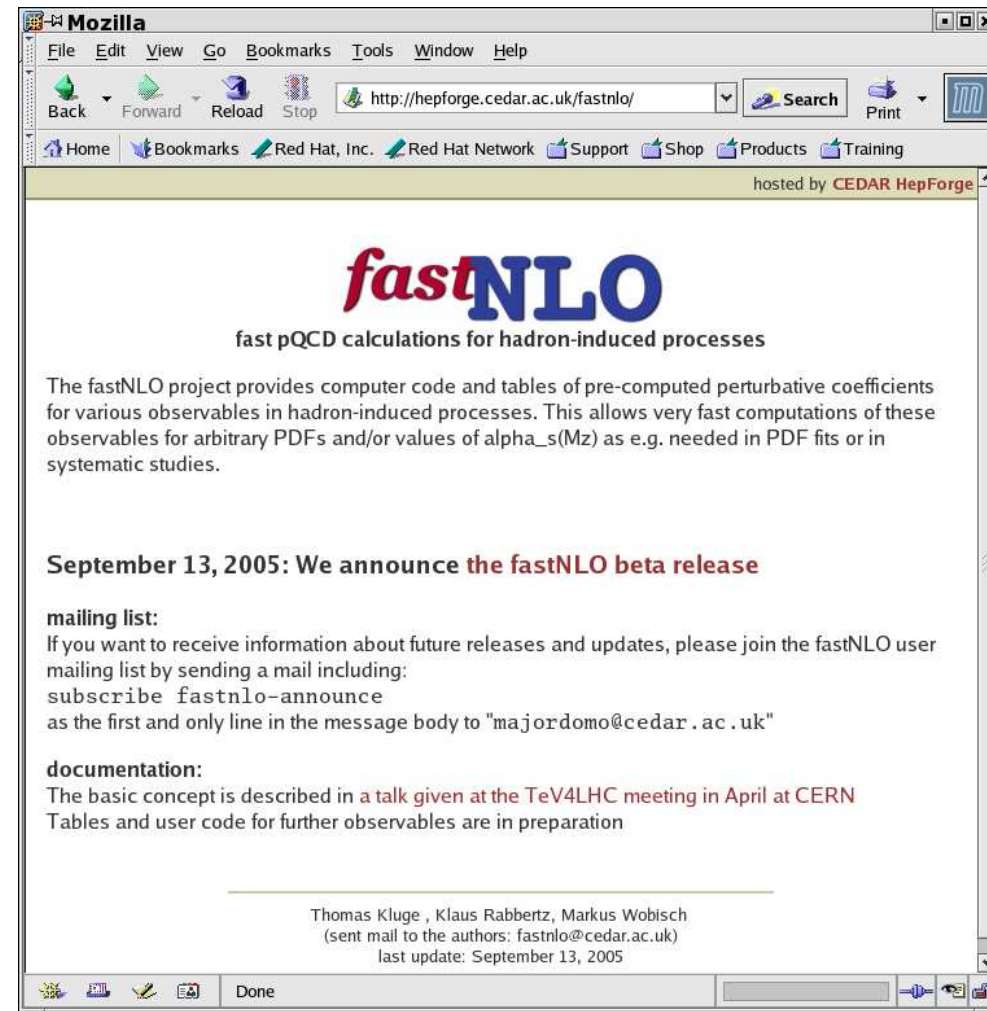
Mozilla

File Edit View Go Bookmarks Tools Window Help

Back Forward Reload Stop http://hepforge.cedar.ac.uk/fastnlo/ Search Print

Home Bookmarks Red Hat, Inc. Red Hat Network Support Shop Products Training

hosted by CEDAR HepForge

fastNLO

fast pQCD calculations for hadron-induced processes

The fastNLO project provides computer code and tables of pre-computed perturbative coefficients for various observables in hadron-induced processes. This allows very fast computations of these observables for arbitrary PDFs and/or values of alpha_s(Mz) as e.g. needed in PDF fits or in systematic studies.

September 13, 2005: We announce the fastNLO beta release

mailing list:
If you want to receive information about future releases and updates, please join the fastNLO user mailing list by sending a mail including:
subscribe fastnlo-announce
as the first and only line in the message body to "majordomo@cedar.ac.uk"

documentation:
The basic concept is described in a talk given at the TeV4LHC meeting in April at CERN
Tables and user code for further observables are in preparation

Thomas Kluge , Klaus Rabbertz, Markus Wobisch
(sent mail to the authors: fastnlo@cedar.ac.uk)
last update: September 13, 2005

Done